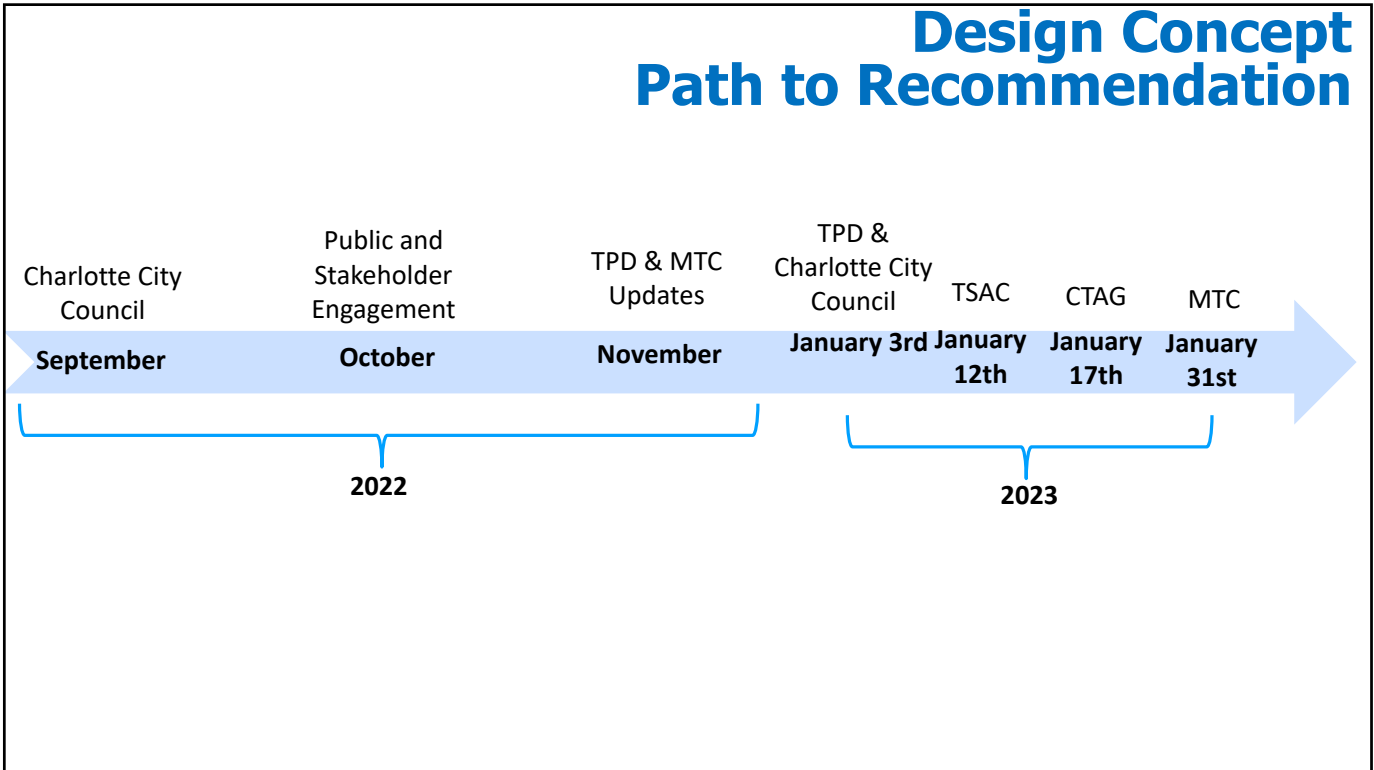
Design Concept
Path to Recommendation

Charlotte City Council

September

Public and Stakeholder Engagement

October

TPD & MTC Updates

November

TPD & Charlotte City Council

January 3rd

TSAC

January 12th

CTAG

January 17th

MTC

January 31st

2022

2023